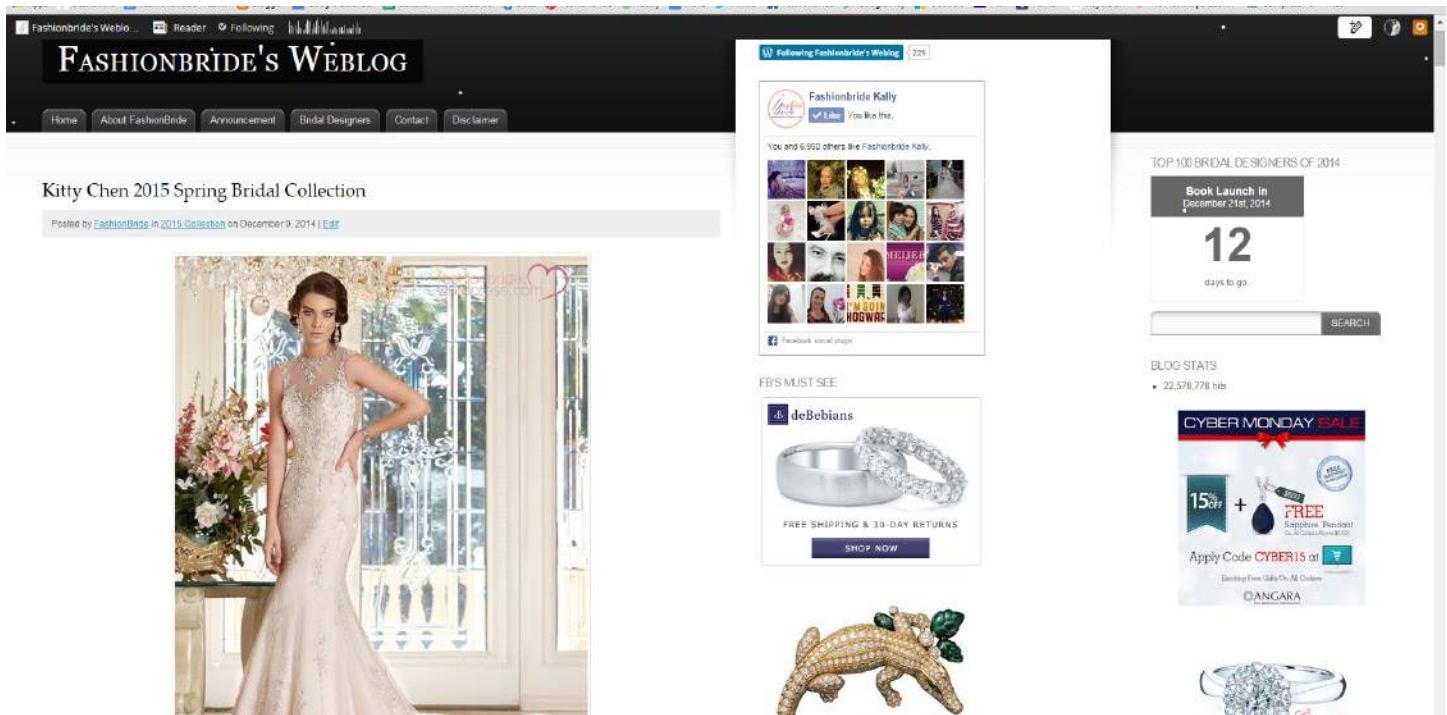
Fashionbride's Weblo... Reader Following

FASHIONBRIDE'S WEBLOG

Home About FashionBride Announcement Bridal Designers Contact Disclaimer

Following Fashionbride's Weblog 229

Fashionbride Kally
Like You like this.

You and 6,950 others like Fashionbride Kally.

Facebook social plugin

FB'S MUST SEE

deBebians

FREE SHIPPING & 30-DAY RETURNS

SHOP NOW

TOP 100 BRIDAL DESIGNERS OF 2014

Book Launch in
December 21st, 2014
12
days to go.

SEARCH

BLOG STATS
• 22,576,778 hits

CYBER MONDAY SALE
15% OFF + FREE Sapphire Pendant
Apply Code CYBER15 at
ANGARA

Kitty Chen 2015 Spring Bridal Collection

Posted by FashionBride in 2015 Collection on December 9, 2014 | Edit